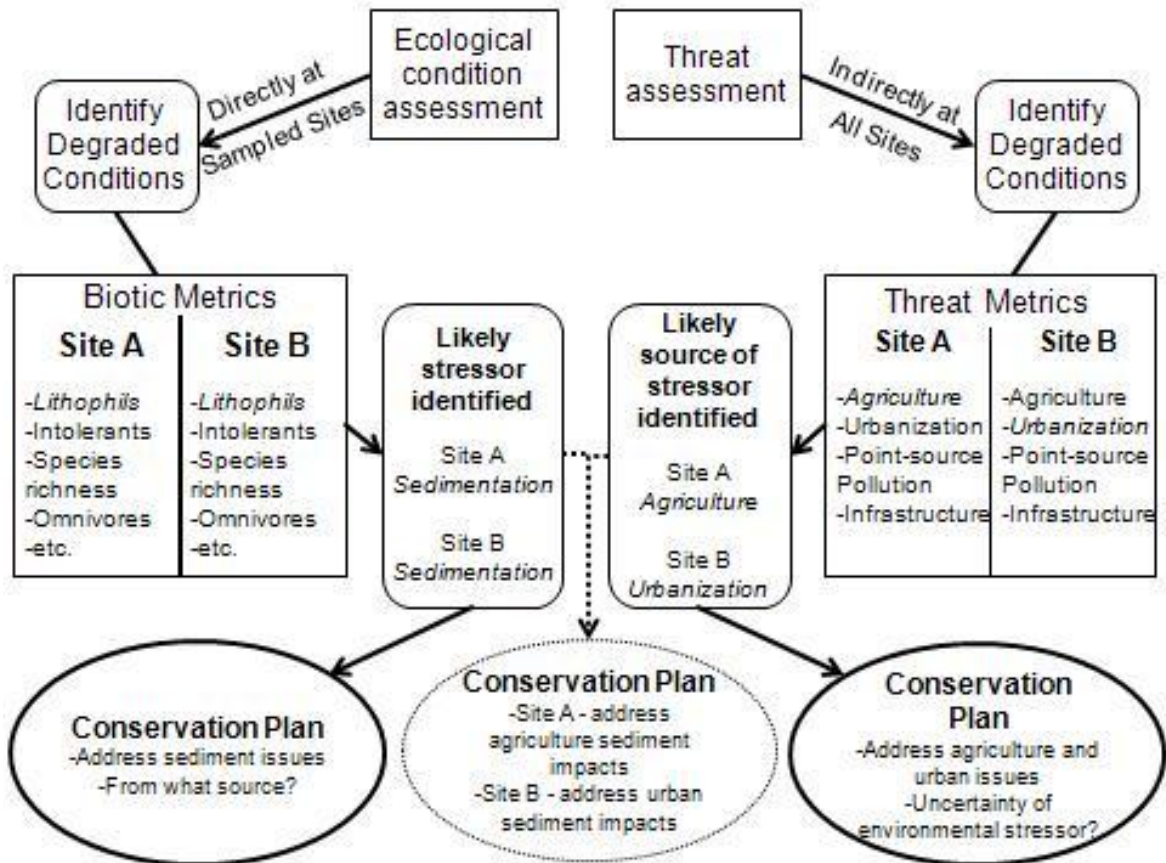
Ecological condition assessment

Directly at Sampled Sites

Identify Degraded Conditions

Threat assessment

Indirectly at All Sites

Identify Degraded Conditions

Biotic Metrics

| Site A | Site B |
|---|---|
| -Lithophils -Intolerants -Species richness -Omnivores -etc. | -Lithophils -Intolerants -Species richness -Omnivores -etc. |

Likely stressor identified

Site A Sedimentation

Site B Sedimentation

Likely source of stressor identified

Site A Agriculture

Site B Urbanization

Threat Metrics

| Site A | Site B |
|---|---|
| -Agriculture -Urbanization -Point-source Pollution -Infrastructure | -Agriculture -Urbanization -Point-source Pollution -Infrastructure |

Conservation Plan
-Address sediment issues
-From what source?

Conservation Plan
-Site A - address agriculture sediment impacts
-Site B - address urban sediment impacts

Conservation Plan
-Address agriculture and urban issues
-Uncertainty of environmental stressor?